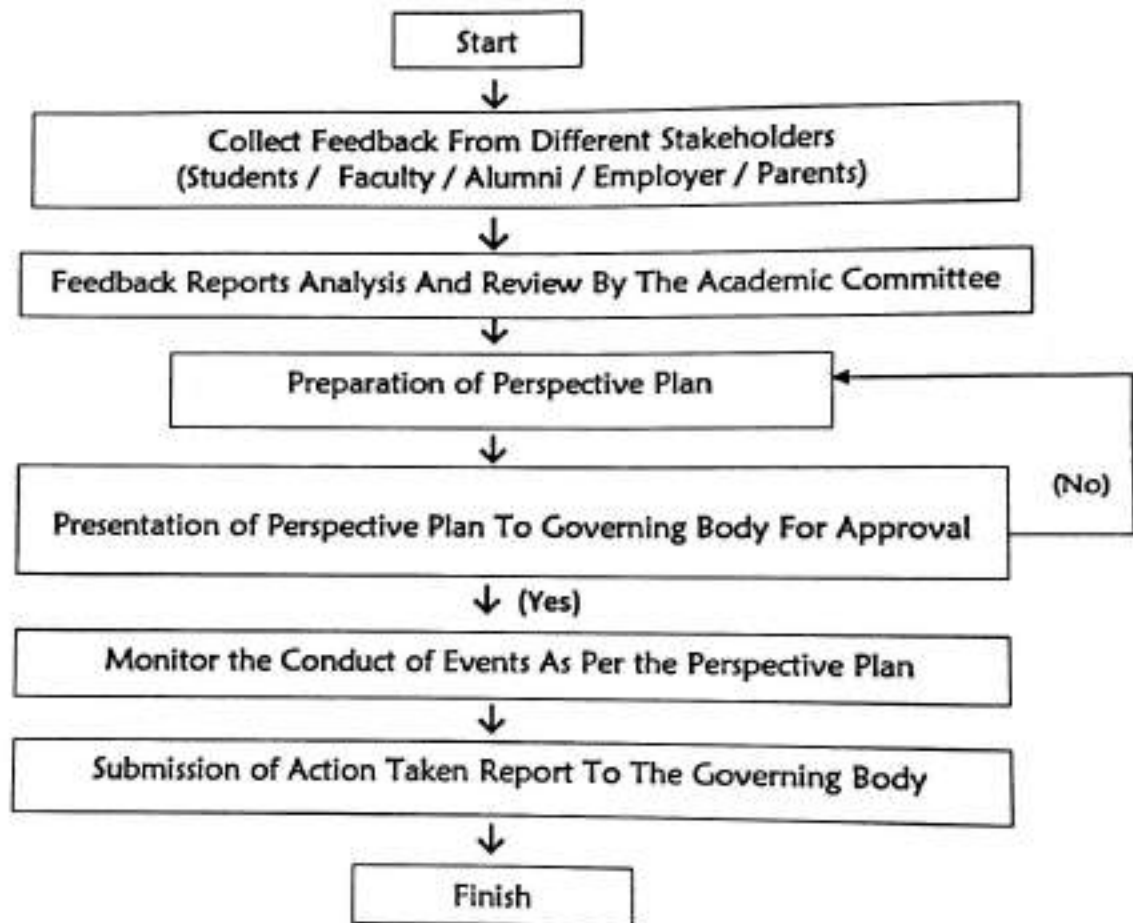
Start

Collect Feedback From Different Stakeholders
(Students / Faculty / Alumni / Employer / Parents)

Feedback Reports Analysis And Review By The Academic Committee

Preparation of Perspective Plan

Presentation of Perspective Plan To Governing Body For Approval

(No)

(Yes)

Monitor the Conduct of Events As Per the Perspective Plan

Submission of Action Taken Report To The Governing Body

Finish